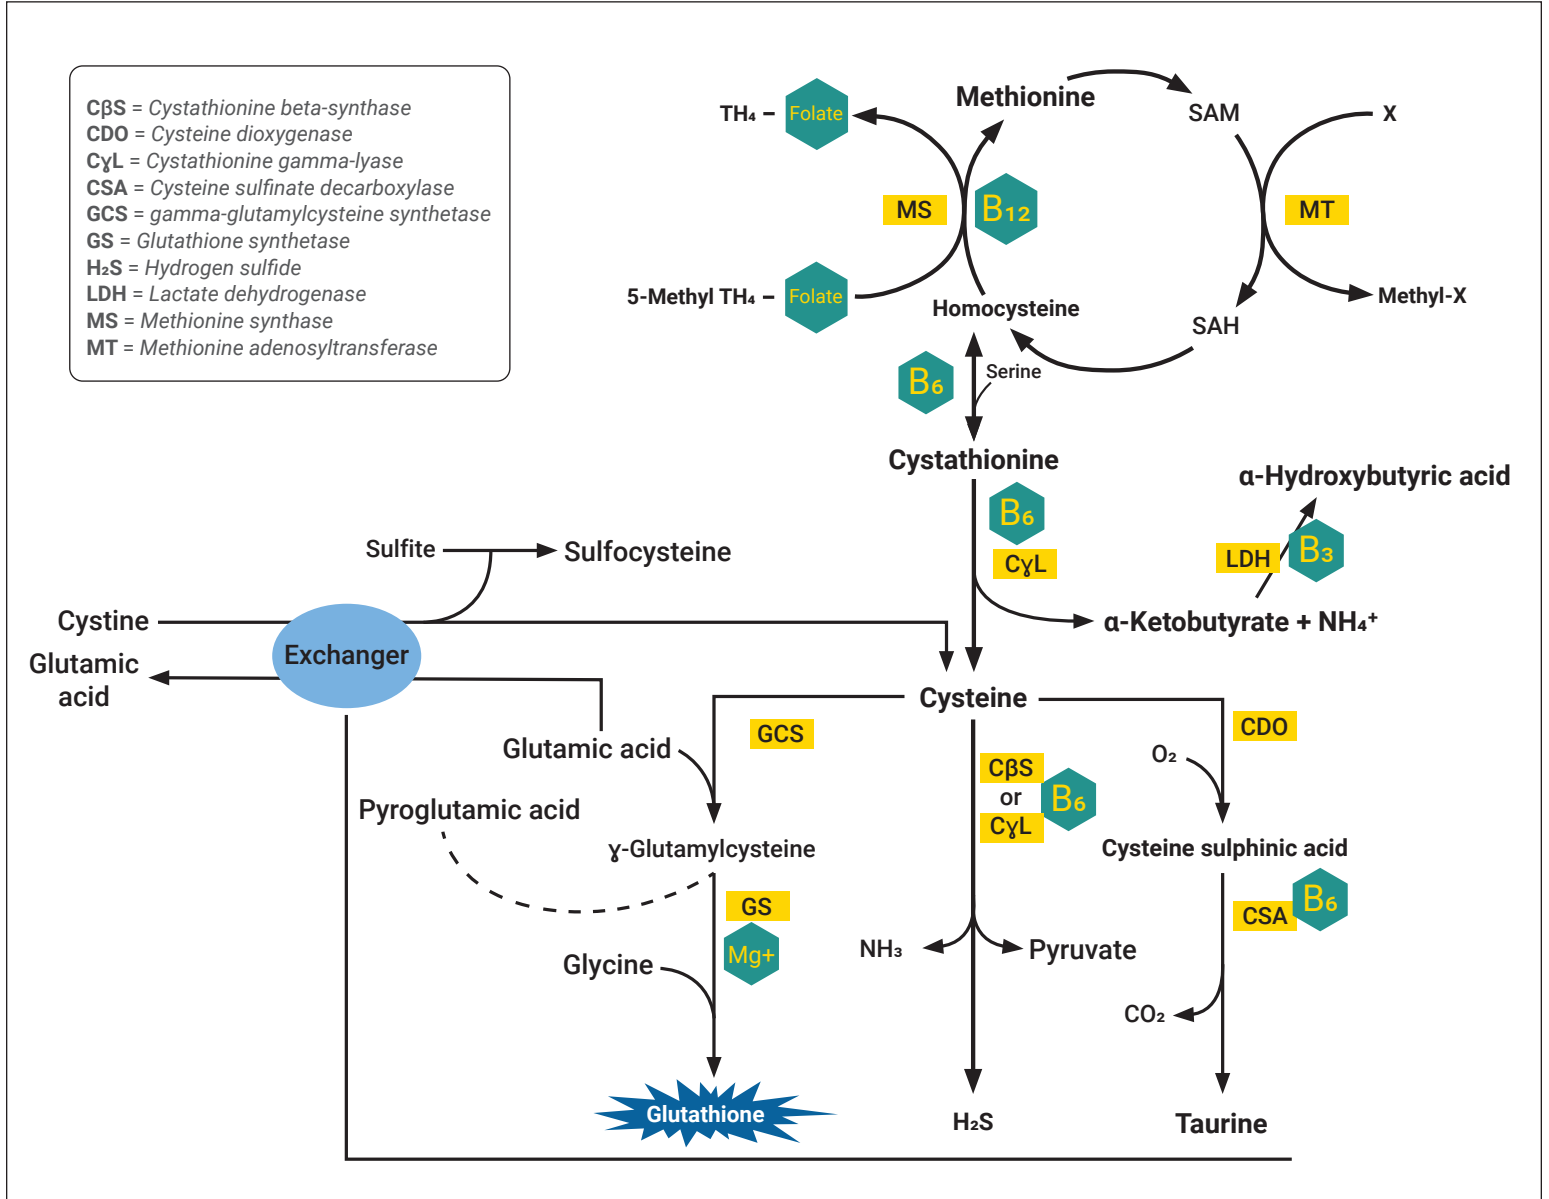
CβS = Cystathionine beta-synthase
CDO = Cysteine dioxygenase
CɣL = Cystathionine gamma-lyase
CSA = Cysteine sulfinate decarboxylase
GCS = gamma-glutamylcysteine synthetase
GS = Glutathione synthetase
$H_2S$ = Hydrogen sulfide
LDH = Lactate dehydrogenase
MS = Methionine synthase
MT = Methionine adenosyltransferase

$TH_4$ – Folate
Methionine
SAM
X
MS
$B_{12}$
MT
5-Methyl $TH_4$ – Folate
Homocysteine
SAH
Methyl-X
$B_6$
Serine
Cystathionine
α-Hydroxybutyric acid
$B_6$
CɣL
LDH
$B_3$
Sulfite
Sulfocysteine
Cystine
Exchanger
α-Ketobutyrate + $NH_4^+$
Glutamic acid
Cysteine
GCS
CDO
Glutamic acid
$O_2$
CβS
or
CɣL
$B_6$
Pyroglutamic acid
ɣ-Glutamylcysteine
Cysteine sulphinic acid
GS
CSA
$B_6$
Mg+
Glycine
$NH_3$
Pyruvate
$CO_2$
Glutathione
$H_2S$
Taurine